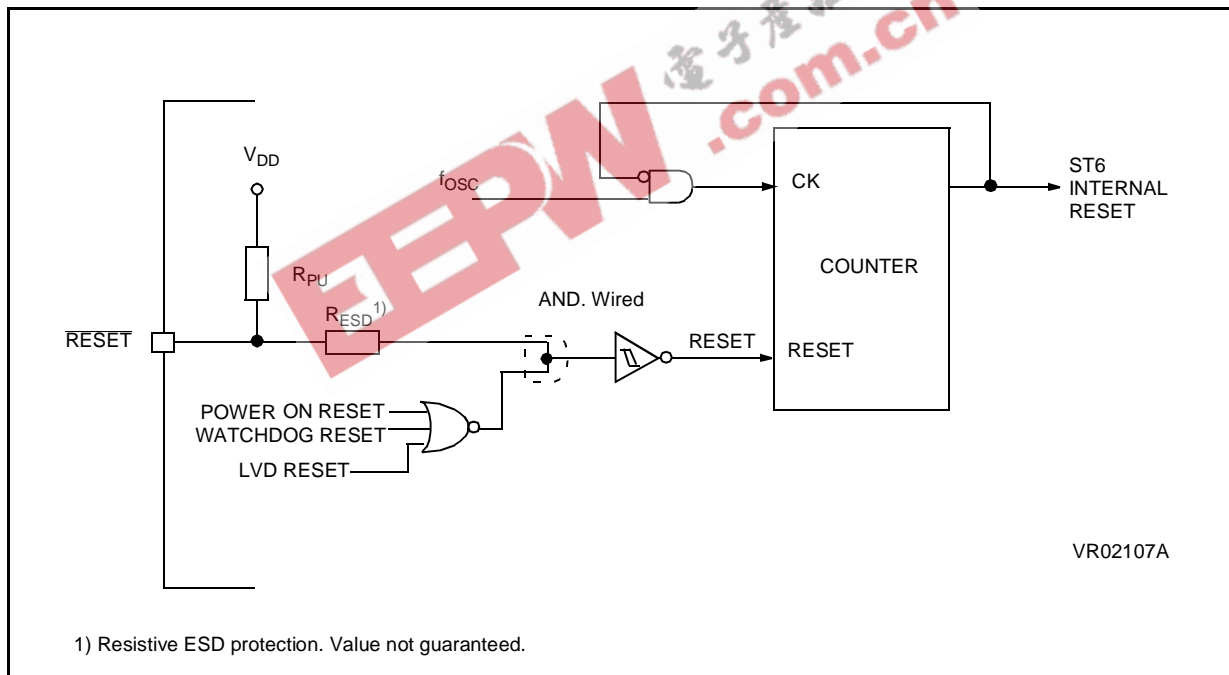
EEPW 电子产品世界 .com.cn

$V_{DD}$

$f_{OSC}$

CK

ST6 INTERNAL RESET

COUNTER

$R_{PU}$

AND. Wired

$R_{ESD}$ $^{1)}$

$\overline{RESET}$

RESET

RESET

POWER ON RESET

WATCHDOG RESET

LVD RESET

VR02107A

1) Resistive ESD protection. Value not guaranteed.